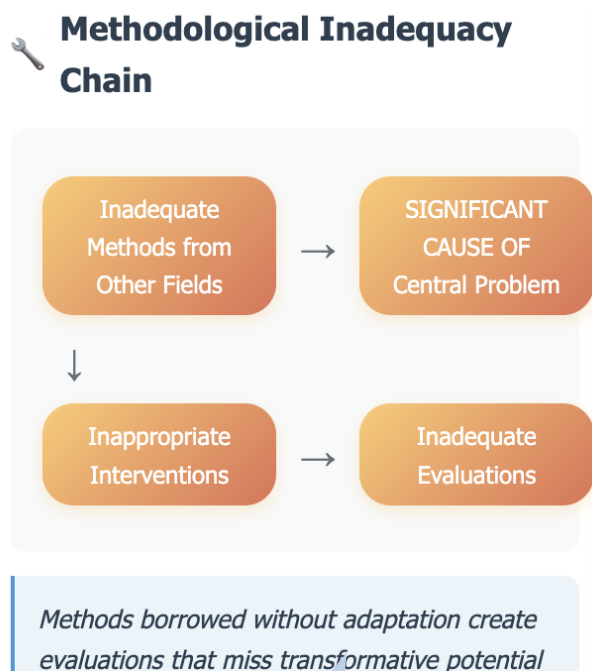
Methodological Inadequacy Chain

Inadequate Methods from Other Fields → SIGNIFICANT CAUSE OF Central Problem

↓

Inappropriate Interventions → Inadequate Evaluations

*Methods borrowed without adaptation create evaluations that miss transformative potential*